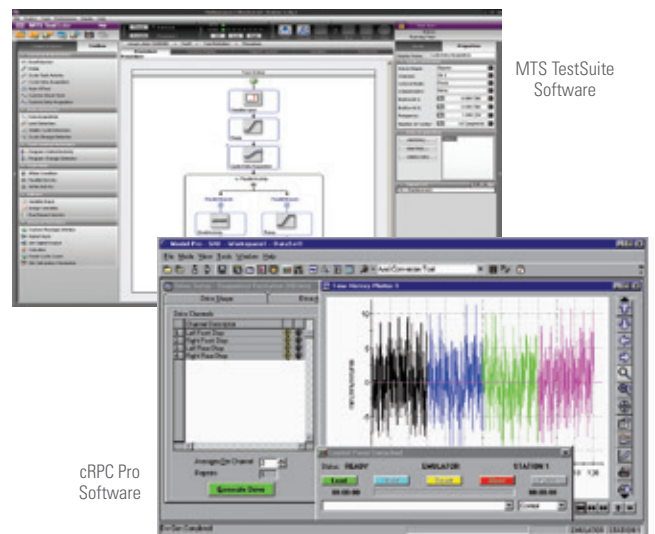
MTS TestSuite Software

cRPC Pro Software

File Mode View Tools Window Help

Time History Plotter 1

Drive Channels

Channel Description

Left Front Disp

Right Front Disp

Left Rear Disp

Right Rear Disp

Average On Channel

Generate Drive

Status: READY

EMULATOR

STATION 1

Load

Reset

EMULATOR

STATION 1